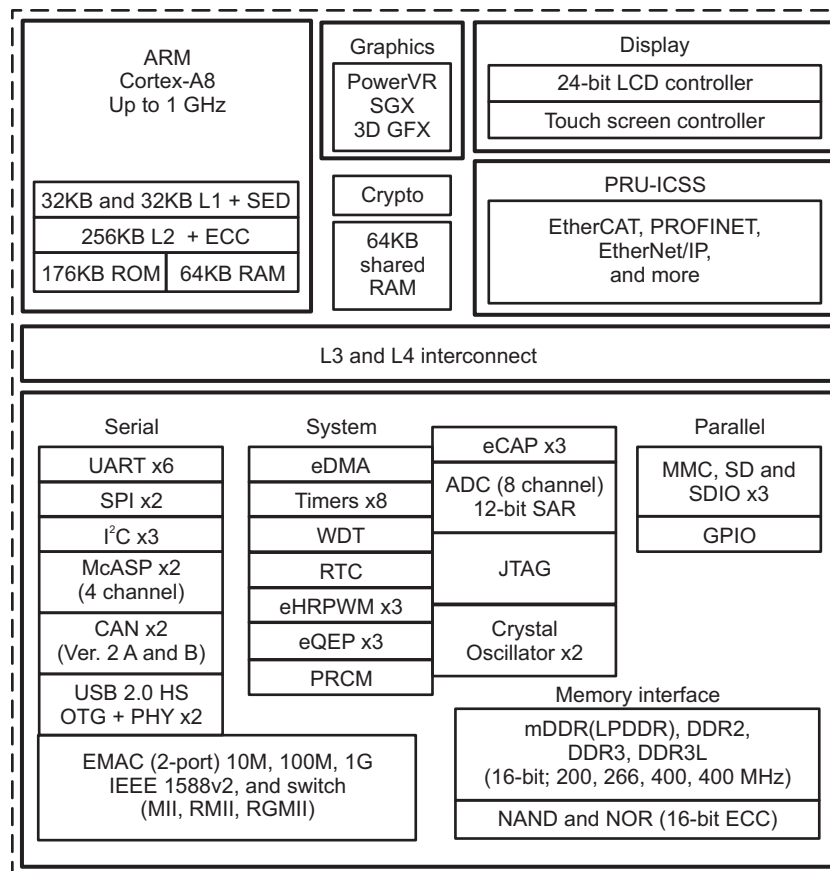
ARM
Cortex-A8
Up to 1 GHz

32KB and 32KB L1 + SED

256KB L2 + ECC

176KB ROM

64KB RAM

Graphics

PowerVR
SGX
3D GFX

Crypto

64KB
shared
RAM

Display

24-bit LCD controller

Touch screen controller

PRU-ICSS

EtherCAT, PROFINET, EtherNet/IP, and more

L3 and L4 interconnect

Serial

UART x6

SPI x2

I$^2$C x3

McASP x2
(4 channel)

CAN x2
(Ver. 2 A and B)

USB 2.0 HS
OTG + PHY x2

EMAC (2-port) 10M, 100M, 1G
IEEE 1588v2, and switch
(MII, RMII, RGMII)

System

eDMA

Timers x8

WDT

RTC

eHRPWM x3

eQEP x3

PRCM

eCAP x3

ADC (8 channel)
12-bit SAR

JTAG

Crystal
Oscillator x2

Parallel

MMC, SD and
SDIO x3

GPIO

Memory interface

mDDR(LPDDR), DDR2,
DDR3, DDR3L
(16-bit; 200, 266, 400, 400 MHz)

NAND and NOR (16-bit ECC)